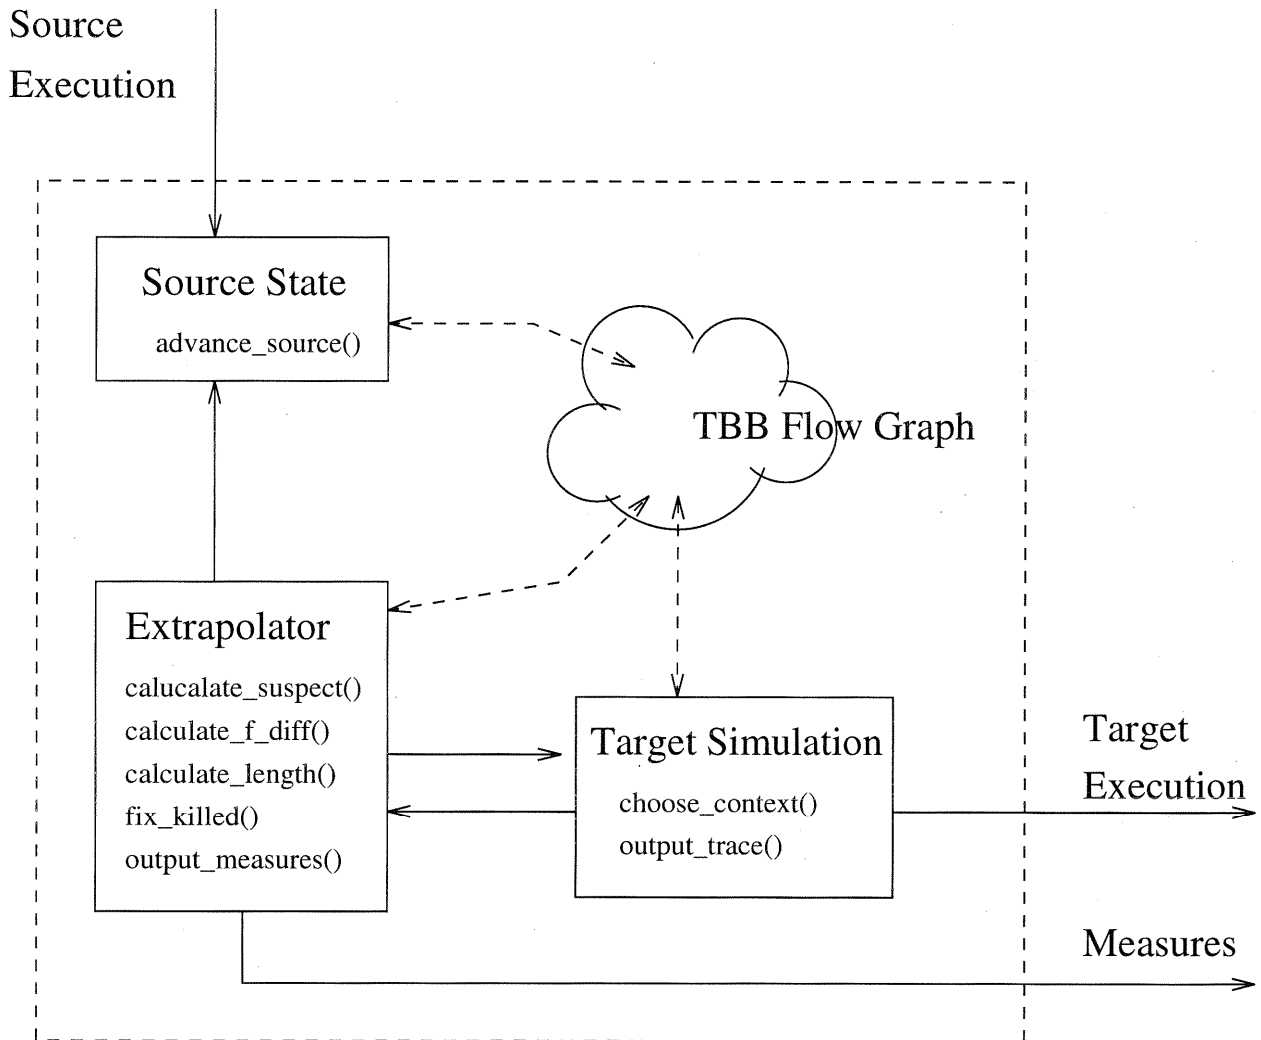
Source Execution

Source State
advance_source()

TBB Flow Graph

Extrapolator
calucalate_suspect()
calculate_f_diff()
calculate_length()
fix_killed()
output_measures()

Target Simulation
choose_context()
output_trace()

Target Execution

Measures